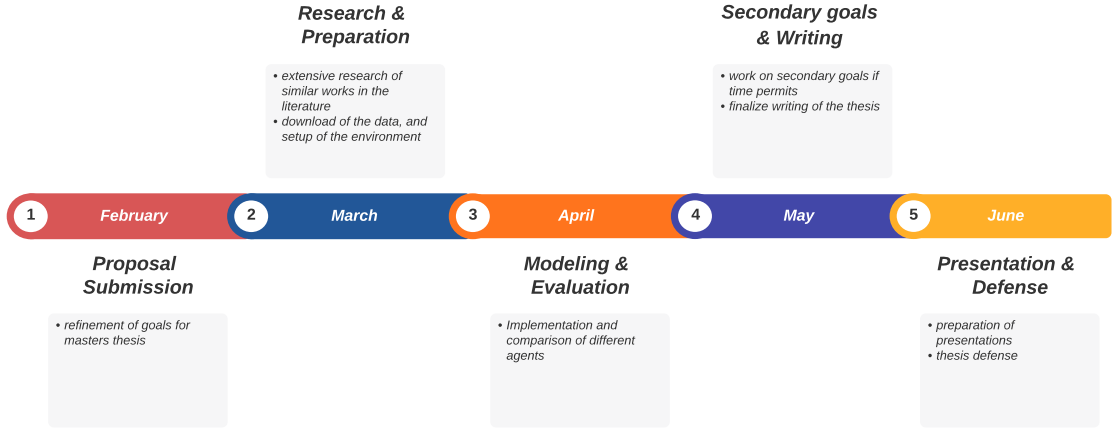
Research & Preparation

• extensive research of similar works in the literature
• download of the data, and setup of the environment

Secondary goals & Writing

• work on secondary goals if time permits
• finalize writing of the thesis

1 February

2 March

3 April

4 May

5 June

Proposal Submission

• refinement of goals for masters thesis

Modeling & Evaluation

• Implementation and comparison of different agents

Presentation & Defense

• preparation of presentations
• thesis defense